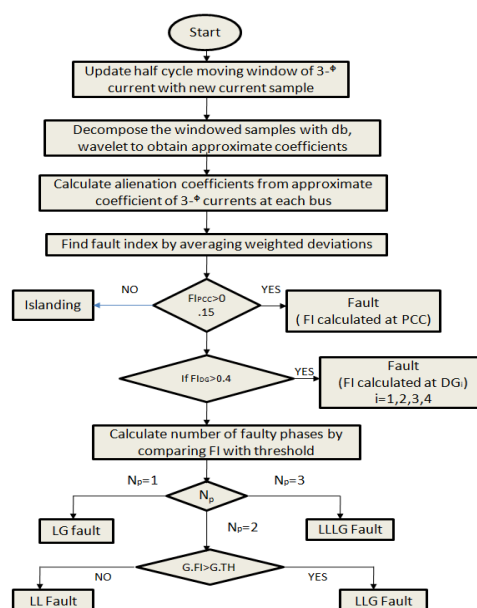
Start

Update half cycle moving window of 3-$\phi$ current with new current sample

Decompose the windowed samples with db, wavelet to obtain approximate coefficients

Calculate alienation coefficients from approximate coefficient of 3-$\phi$ currents at each bus

Find fault index by averaging weighted deviations

NO

YES

Islanding

$FI_{PCC}>0.15$

Fault
( FI calculated at PCC)

If $FI_{DG}>0.4$

YES

Fault
(FI calculated at $DG_i$)
i=1,2,3,4

Calculate number of faulty phases by comparing FI with threshold

$N_p=1$

$N_p=3$

$N_p$

LG fault

$N_p=2$

LLLG Fault

G.FI>G.TH

NO

YES

LL Fault

LLG Fault